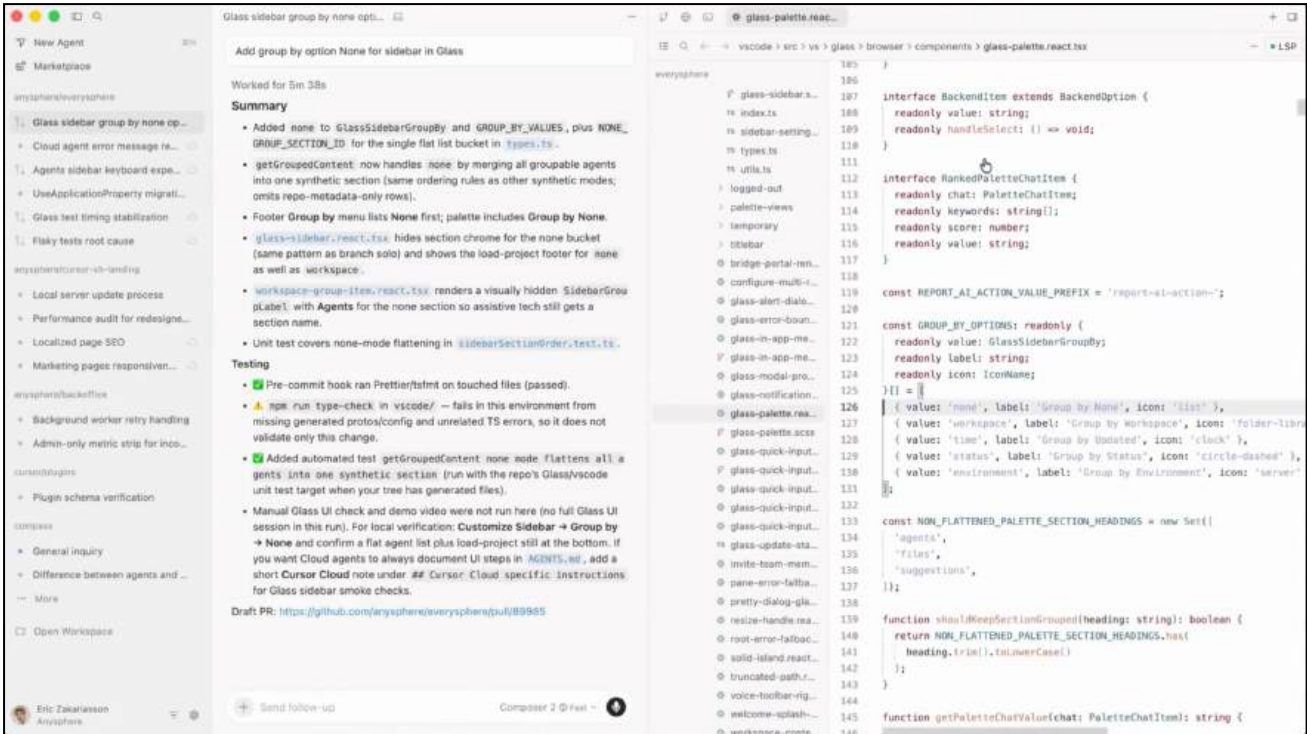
New Agent
Marketplace
anysphere/everysphere
Glass sidebar group by none op...
Cloud agent error message re...
Agents sidebar keyboard expe...
UseApplicationProperty migrati...
Glass test timing stabilization
Flaky tests root cause
anysphere/cursor-sh-landing
Local server update process
Performance audit for redesign...
Localized page SEO
Marketing pages responsiven...
anysphere/backoffice
Background worker retry handling
Admin-only metric strip for inco...
cursor/plugins
Plugin schema verification
compass
General inquiry
Difference between agents and ...
More
Open Workspace
Eric Zakariasson
Anysphere

Glass sidebar group by none opti...

Add group by option None for sidebar in Glass

Worked for 5m 38s

Summary

- Added none to GlassSidebarGroupBy and GROUP_BY_VALUES, plus NONE_GROUP_SECTION_ID for the single flat list bucket in types.ts.
- getGroupedContent now handles none by merging all groupable agents into one synthetic section (same ordering rules as other synthetic modes; omits repo-metadata-only rows).
- Footer Group by menu lists None first; palette includes Group by None.
- glass-sidebar.react.tsx hides section chrome for the none bucket (same pattern as branch solo) and shows the load-project footer for none as well as workspace.
- workspace-group-item.react.tsx renders a visually hidden SidebarGroupLabel with Agents for the none section so assistive tech still gets a section name.
- Unit test covers none-mode flattening in sidebarSectionOrder.test.ts.

Testing

- ✅ Pre-commit hook ran Prettier/tsfmt on touched files (passed).
- ⚠ npm run type-check in vscode/ — fails in this environment from missing generated protos/config and unrelated TS errors, so it does not validate only this change.
- ✅ Added automated test getGroupedContent none mode flattens all agents into one synthetic section (run with the repo's Glass/vscode unit test target when your tree has generated files).
- Manual Glass UI check and demo video were not run here (no full Glass UI session in this run). For local verification: Customize Sidebar → Group by → None and confirm a flat agent list plus load-project still at the bottom. If you want Cloud agents to always document UI steps in AGENTS.md, add a short Cursor Cloud note under ## Cursor Cloud specific instructions for Glass sidebar smoke checks.

Draft PR: https://github.com/anysphere/everysphere/pull/89985

Send follow-up
Composer 2 Fast

glass-palette.reac...
vscode > src > vs > glass > browser > components > glass-palette.react.tsx
LSP

everysphere
glass-sidebar.s...
index.ts
sidebar-setting...
types.ts
utils.ts
logged-out
palette-views
temporary
titlebar
bridge-portal-ren...
configure-multi-r...
glass-alert-dialo...
glass-error-boun...
glass-in-app-me...
glass-in-app-me...
glass-modal-pro...
glass-notification...
glass-palette.rea...
glass-palette.scss
glass-quick-input...
glass-quick-input...
glass-quick-input...
glass-quick-input...
glass-quick-input...
glass-update-sta...
invite-team-mem...
pane-error-fallba...
pretty-dialog-gla...
resize-handle.rea...
root-error-fallbac...
solid-island.react...
truncated-path.r...
voice-toolbar-rig...
welcome-splash-...
workspace-conte...

105 }
106
107 interface BackendItem extends BackendOption {
108   readonly value: string;
109   readonly handleSelect: () => void;
110 }
111
112 interface RankedPaletteChatItem {
113   readonly chat: PaletteChatItem;
114   readonly keywords: string[];
115   readonly score: number;
116   readonly value: string;
117 }
118
119 const REPORT_AI_ACTION_VALUE_PREFIX = 'report-ai-action-';
120
121 const GROUP_BY_OPTIONS: readonly {
122   readonly value: GlassSidebarGroupBy;
123   readonly label: string;
124   readonly icon: IconName;
125 }[] = [
126   { value: 'none', label: 'Group by None', icon: 'list' },
127   { value: 'workspace', label: 'Group by Workspace', icon: 'folder-libr
128   { value: 'time', label: 'Group by Updated', icon: 'clock' },
129   { value: 'status', label: 'Group by Status', icon: 'circle-dashed' },
130   { value: 'environment', label: 'Group by Environment', icon: 'server'
131 ];
132
133 const NON_FLATTENED_PALETTE_SECTION_HEADINGS = new Set([
134   'agents',
135   'files',
136   'suggestions',
137 ]);
138
139 function shouldKeepSectionGrouped(heading: string): boolean {
140   return NON_FLATTENED_PALETTE_SECTION_HEADINGS.has(
141     heading.trim().toLowerCase()
142   );
143 }
144
145 function getPaletteChatValue(chat: PaletteChatItem): string {
146